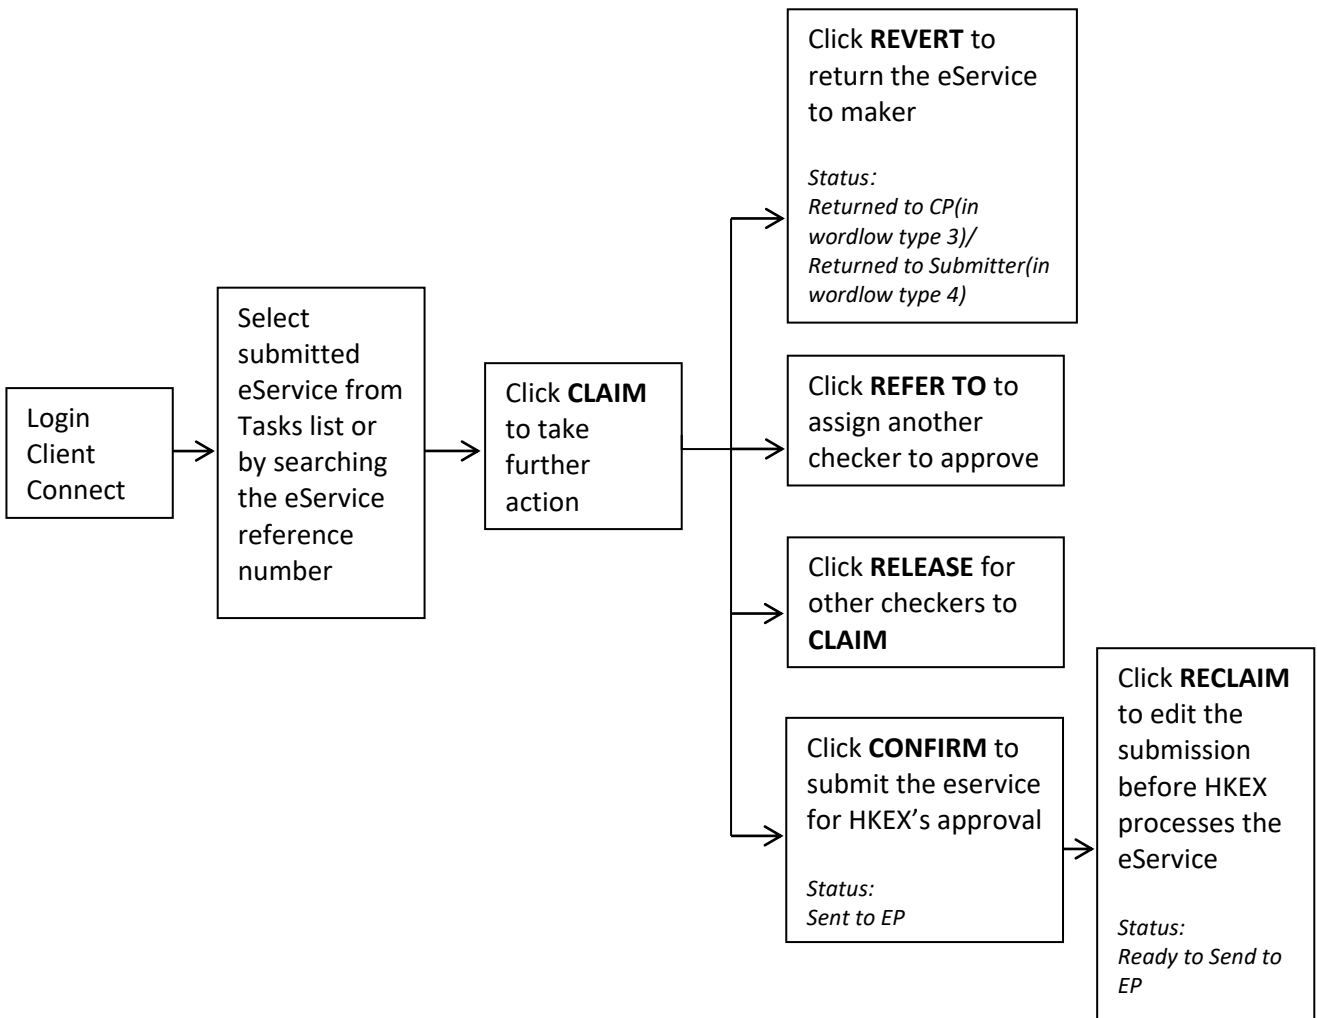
Login Client Connect

Select submitted eService from Tasks list or by searching the eService reference number

Click **CLAIM** to take further action

Click **REVERT** to return the eService to maker

*Status: Returned to CP(in wordlow type 3)/ Returned to Submitter(in wordlow type 4)*

Click **REFER TO** to assign another checker to approve

Click **RELEASE** for other checkers to **CLAIM**

Click **CONFIRM** to submit the eservice for HKEX's approval

*Status: Sent to EP*

Click **RECLAIM** to edit the submission before HKEX processes the eService

*Status: Ready to Send to EP*